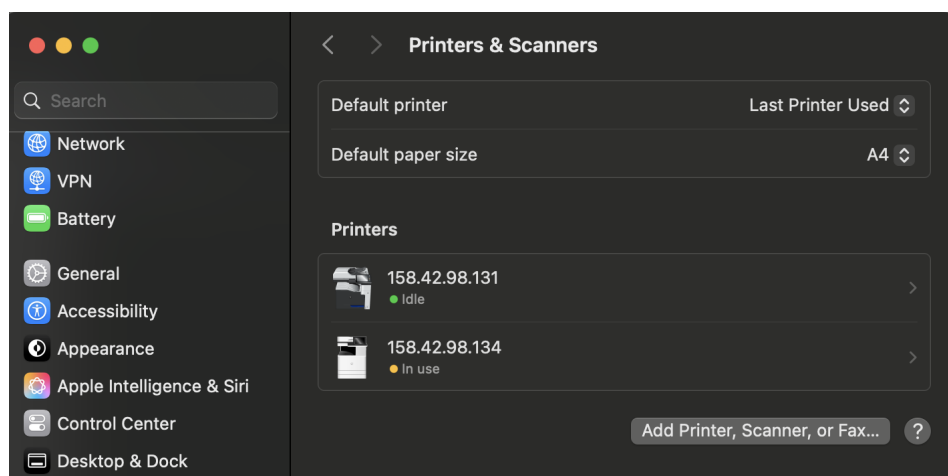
Search

Network
VPN
Battery

General
Accessibility
Appearance
Apple Intelligence & Siri
Control Center
Desktop & Dock

Printers & Scanners

Default printer
Last Printer Used

Default paper size
A4

Printers

158.42.98.131
Idle

158.42.98.134
In use

Add Printer, Scanner, or Fax...

?